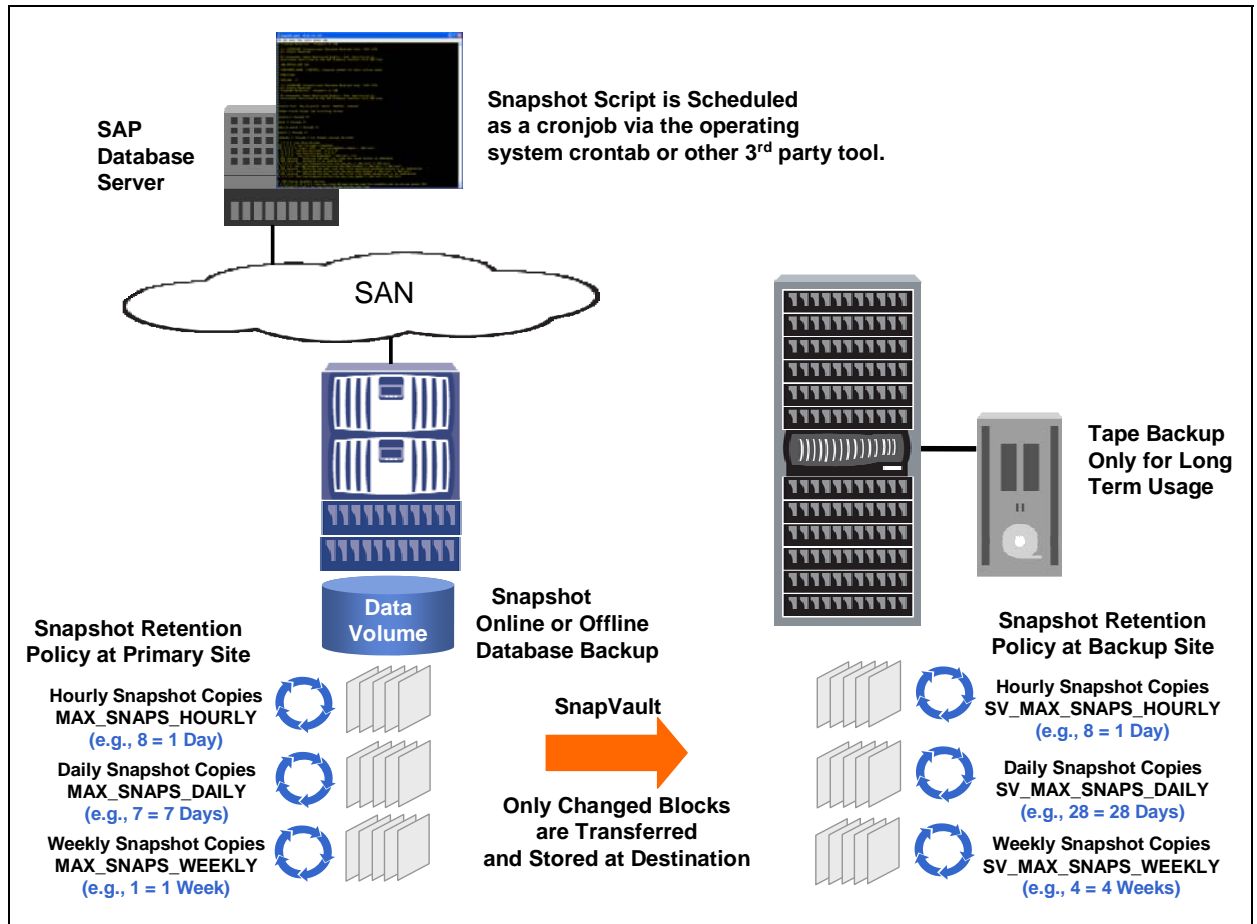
SAP
Database
Server

Snapshot Script is Scheduled as a cronjob via the operating system crontab or other 3$^{rd}$ party tool.

SAN

Tape Backup Only for Long Term Usage

Data Volume

Snapshot Online or Offline Database Backup

Snapshot Retention Policy at Primary Site

Hourly Snapshot Copies
MAX_SNAPS_HOURLY
(e.g., 8 = 1 Day)

Daily Snapshot Copies
MAX_SNAPS_DAILY
(e.g., 7 = 7 Days)

Weekly Snapshot Copies
MAX_SNAPS_WEEKLY
(e.g., 1 = 1 Week)

SnapVault

Only Changed Blocks are Transferred and Stored at Destination

Snapshot Retention Policy at Backup Site

Hourly Snapshot Copies
SV_MAX_SNAPS_HOURLY
(e.g., 8 = 1 Day)

Daily Snapshot Copies
SV_MAX_SNAPS_DAILY
(e.g., 28 = 28 Days)

Weekly Snapshot Copies
SV_MAX_SNAPS_WEEKLY
(e.g., 4 = 4 Weeks)